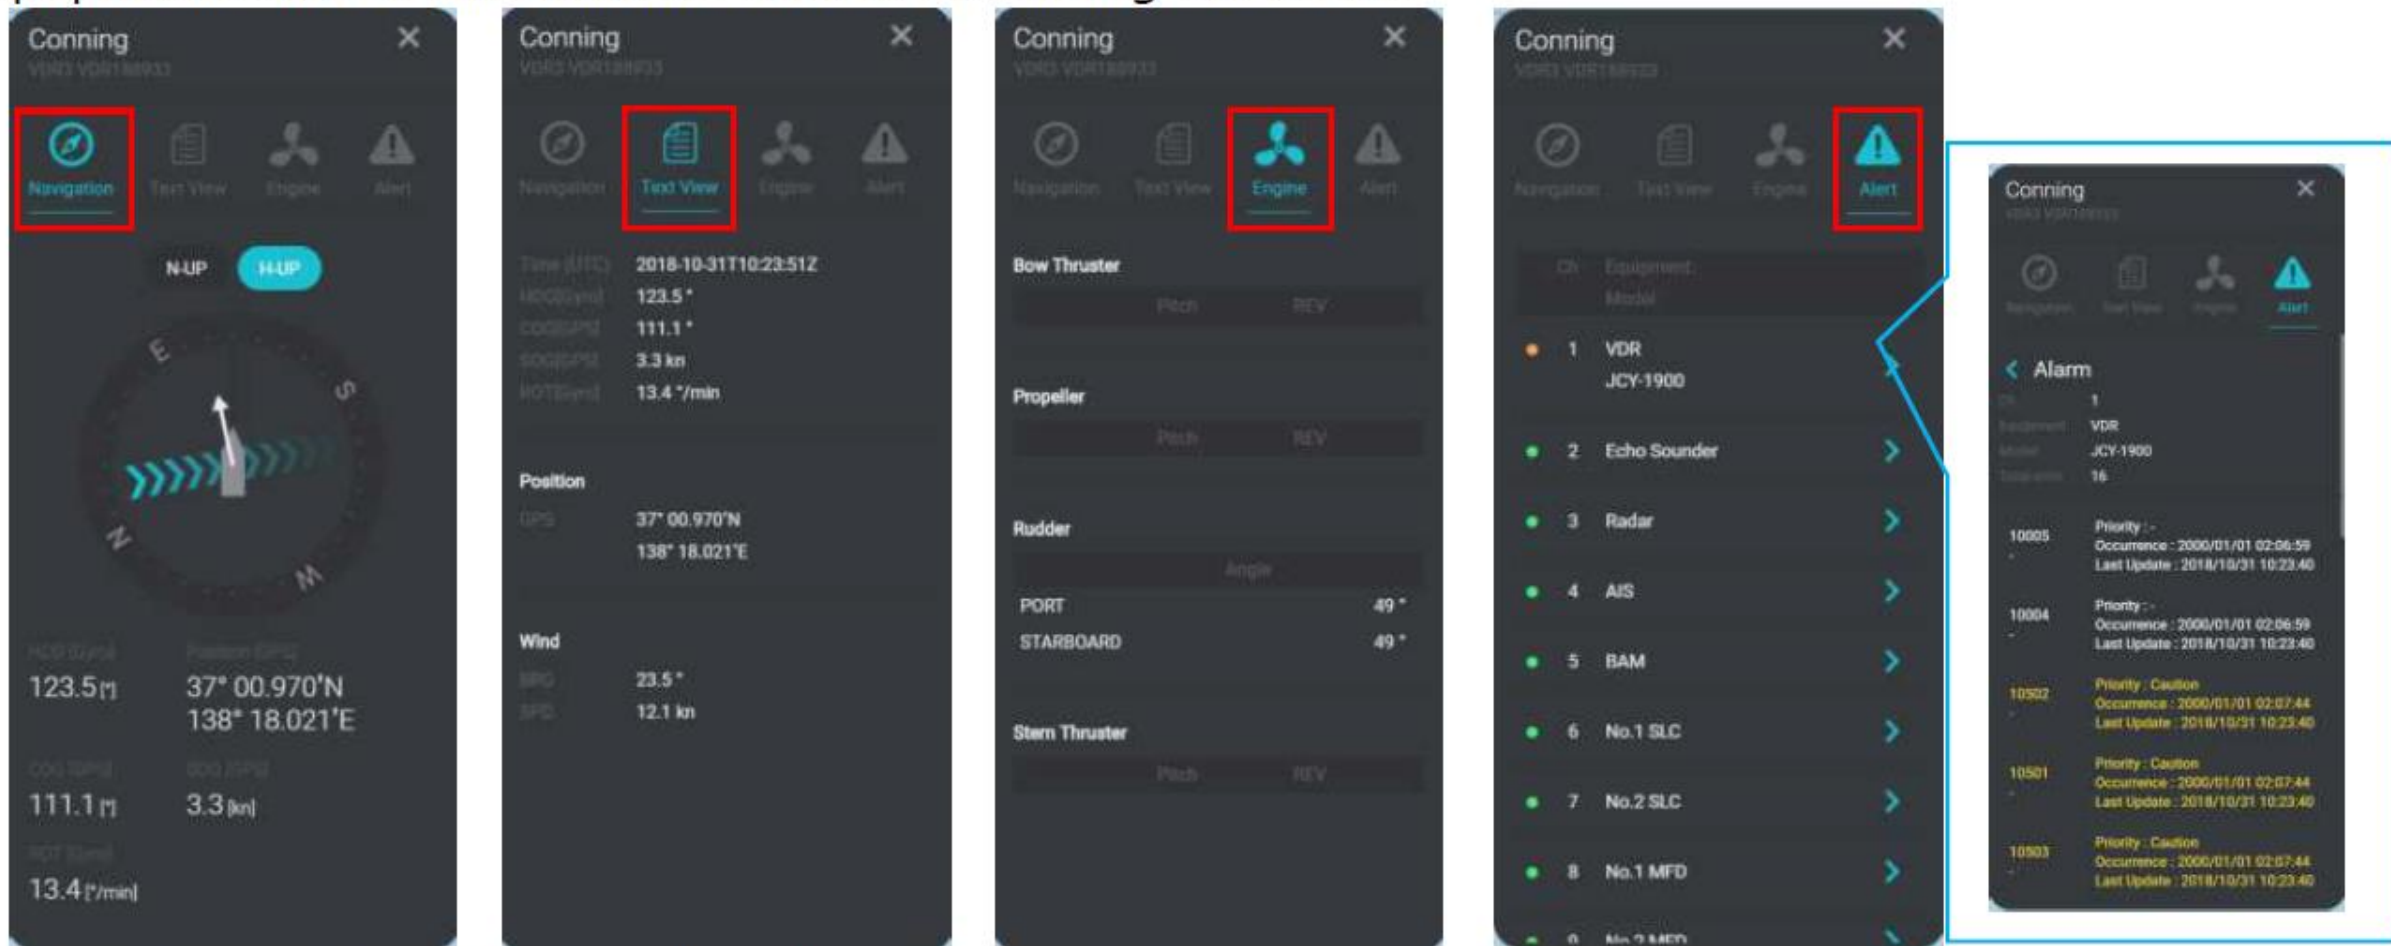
Conning
VDR3 VDR188933

Navigation
Text View
Engine
Alert

N-UP
H-UP

E
S
N
W

HDG [Gyro]
123.5 [°]

Position [GPS]
37° 00.970'N
138° 18.021'E

COG [GPS]
111.1 [°]

SOG [GPS]
3.3 [kn]

ROT [Gyro]
13.4 [°/min]

Conning
VDR3 VDR188933

Navigation
Text View
Engine
Alert

Time (UTC) 2018-10-31T10:23:51Z
HDG[Gyro] 123.5 °
COG[GPS] 111.1 °
SOG[GPS] 3.3 kn
ROT[Gyro] 13.4 °/min

Position
GPS 37° 00.970'N
138° 18.021'E

Wind
BRG 23.5 °
SPD 12.1 kn

Conning
VDR3 VDR188933

Navigation
Text View
Engine
Alert

Bow Thruster
Pitch REV

Propeller
Pitch REV

Rudder
Angle
PORT 49 °
STARBOARD 49 °

Stern Thruster
Pitch REV

Conning
VDR3 VDR188933

Navigation
Text View
Engine
Alert

| Ch | Equipment Model |
|---|---|
| 1 | VDR JCY-1900 |
| 2 | Echo Sounder |
| 3 | Radar |
| 4 | AIS |
| 5 | BAM |
| 6 | No.1 SLC |
| 7 | No.2 SLC |
| 8 | No.1 MFD |
| 9 | No.2 MFD |

Conning
VDR3 VDR188933

Navigation
Text View
Engine
Alert

Alarm
Ch 1
Equipment VDR
Model JCY-1900
Total alerts 16

10005
Priority : -
Occurrence : 2000/01/01 02:06:59
Last Update : 2018/10/31 10:23:40

10004
Priority : -
Occurrence : 2000/01/01 02:06:59
Last Update : 2018/10/31 10:23:40

10502
Priority : Caution
Occurrence : 2000/01/01 02:07:44
Last Update : 2018/10/31 10:23:40

10501
Priority : Caution
Occurrence : 2000/01/01 02:07:44
Last Update : 2018/10/31 10:23:40

10503
Priority : Caution
Occurrence : 2000/01/01 02:07:44
Last Update : 2018/10/31 10:23:40